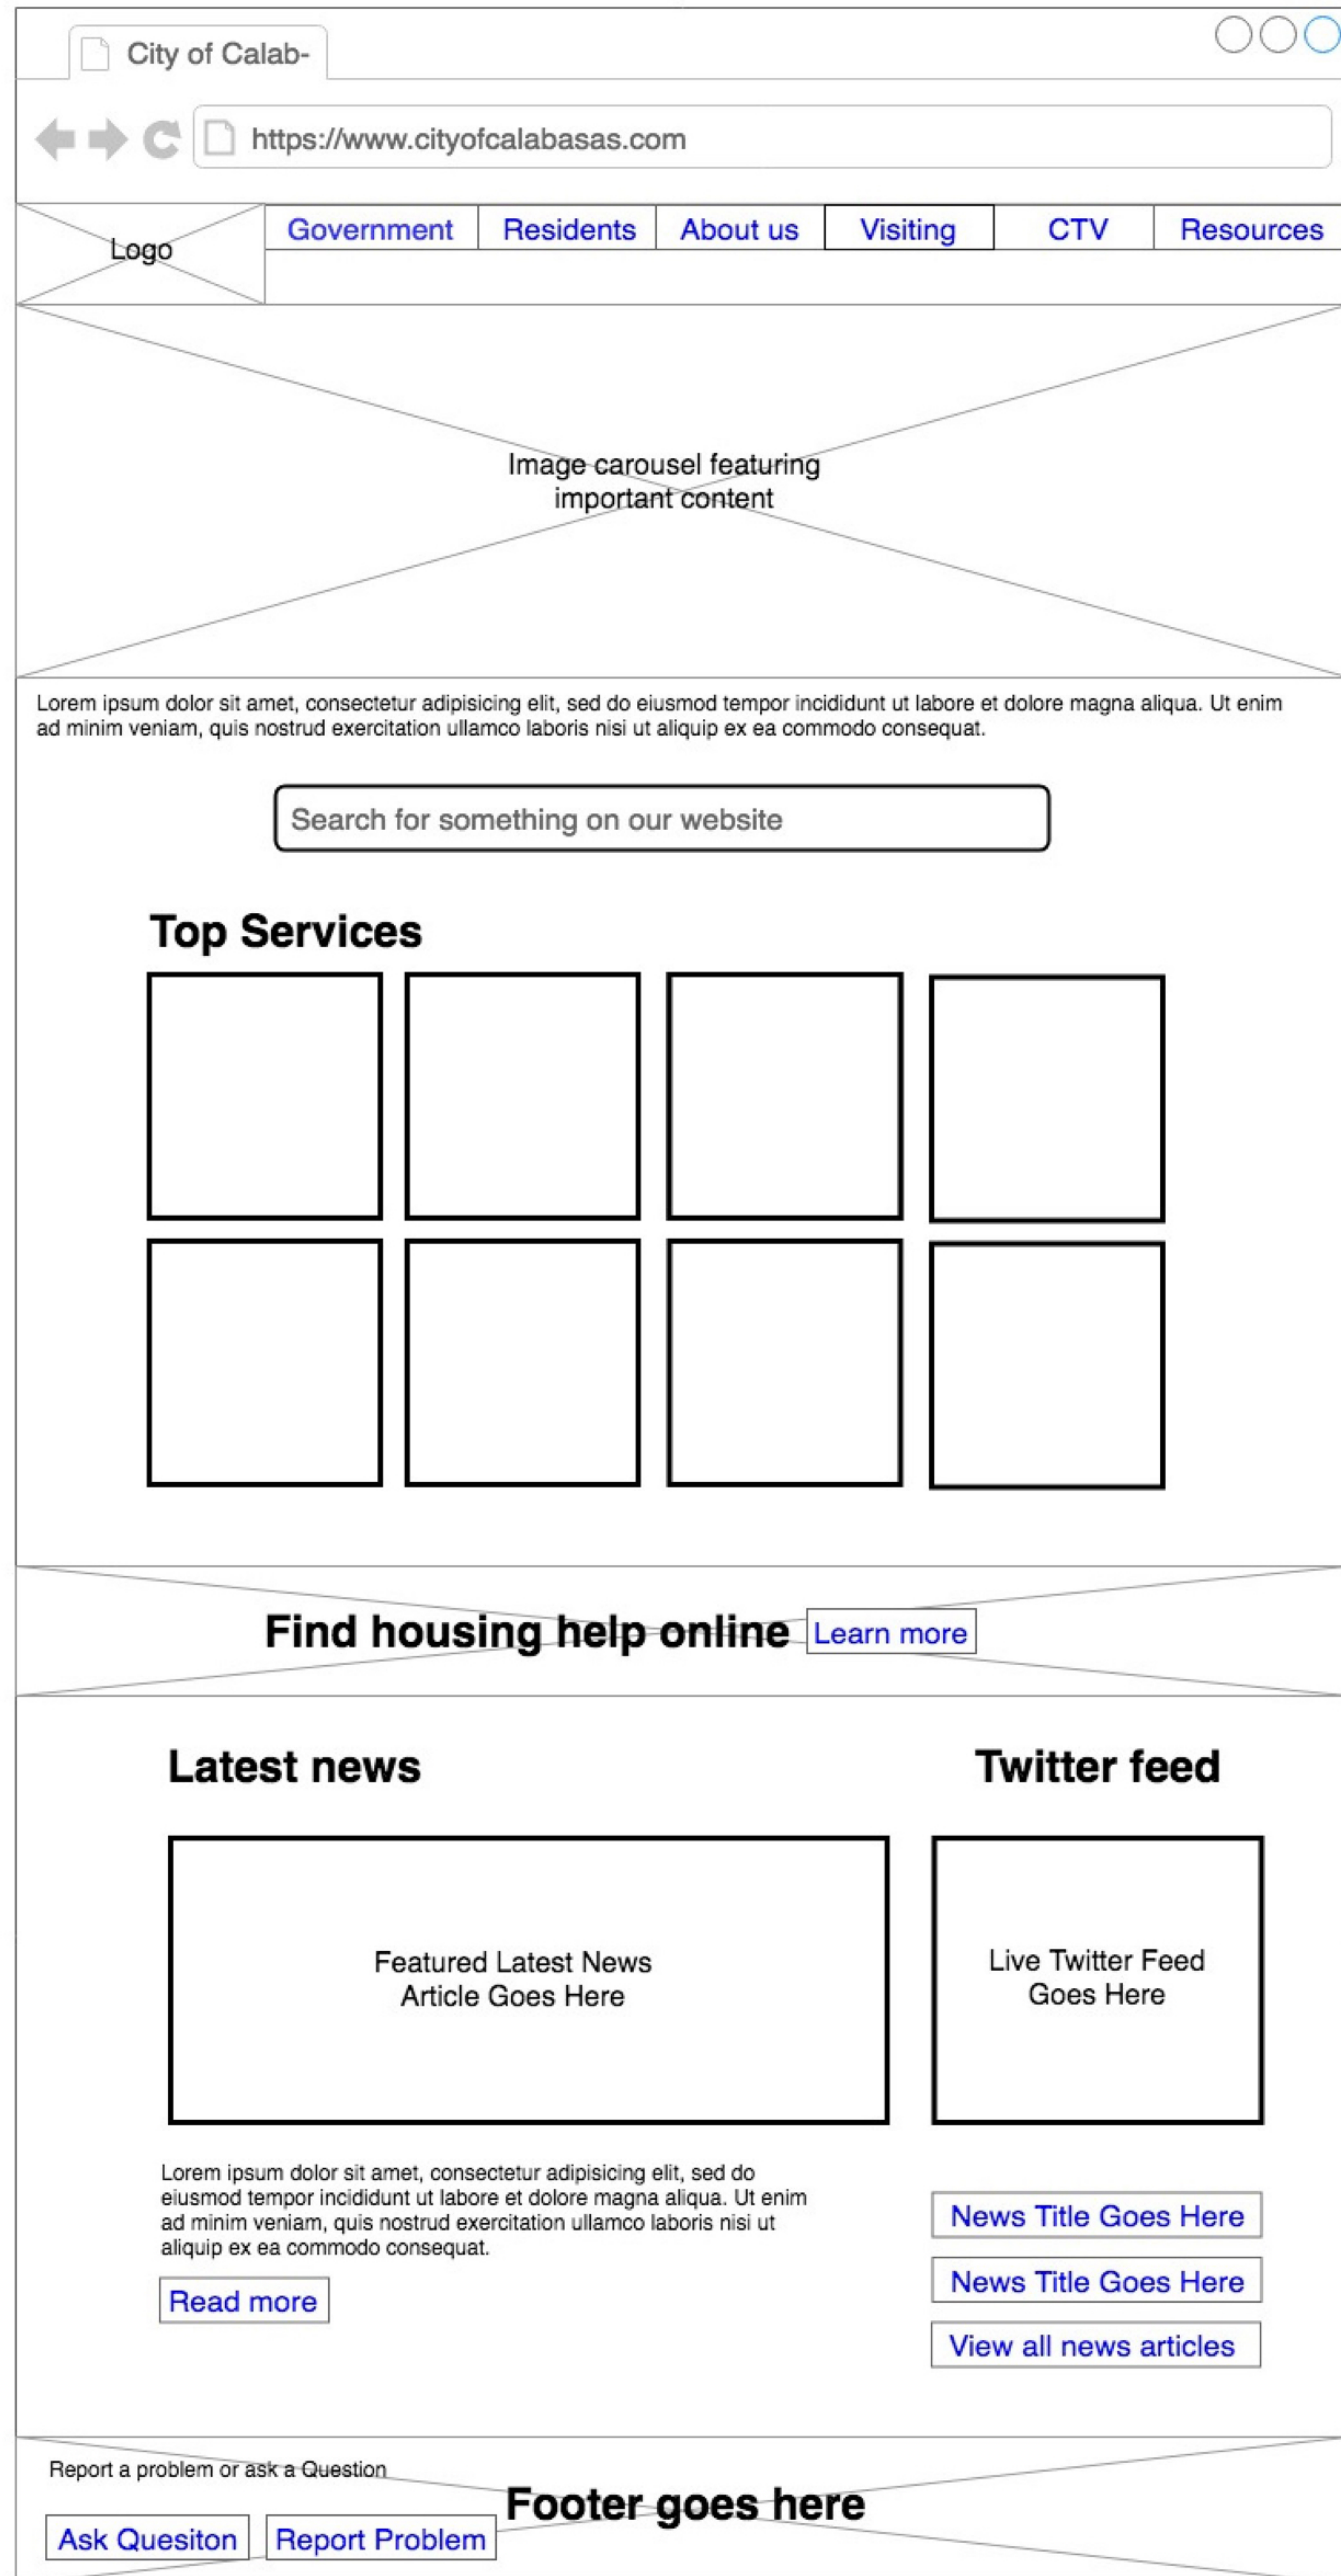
City of Calab-

https://www.cityofcalabasas.com

Logo

Government | Residents | About us | Visiting | CTV | Resources

Image carousel featuring important content

Lorem ipsum dolor sit amet, consectetur adipisicing elit, sed do eiusmod tempor incididunt ut labore et dolore magna aliqua. Ut enim ad minim veniam, quis nostrud exercitation ullamco laboris nisi ut aliquip ex ea commodo consequat.

Search for something on our website

Top Services

Find housing help online

Learn more

Latest news

Twitter feed

Featured Latest News Article Goes Here

Live Twitter Feed Goes Here

Lorem ipsum dolor sit amet, consectetur adipisicing elit, sed do eiusmod tempor incididunt ut labore et dolore magna aliqua. Ut enim ad minim veniam, quis nostrud exercitation ullamco laboris nisi ut aliquip ex ea commodo consequat.

Read more

News Title Goes Here

News Title Goes Here

View all news articles

Report a problem or ask a Question

Footer goes here

Ask Quesiton

Report Problem